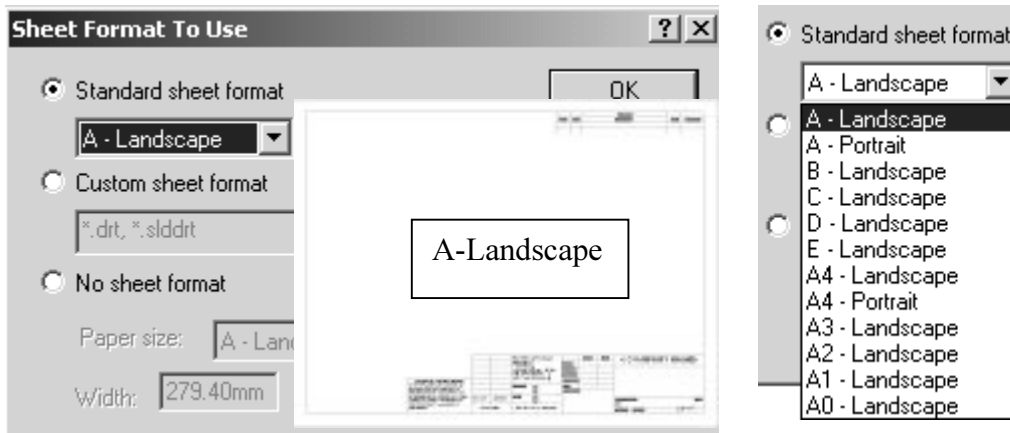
Sheet Format To Use

?

Standard sheet format

A - Landscape

OK

Custom sheet format

*.drt, *.slddrt

No sheet format

Paper size: A - Lanc

Width: 279.40mm

A-Landscape

Standard sheet format

A - Landscape

A - Landscape
A - Portrait
B - Landscape
C - Landscape
D - Landscape
E - Landscape
A4 - Landscape
A4 - Portrait
A3 - Landscape
A2 - Landscape
A1 - Landscape
A0 - Landscape